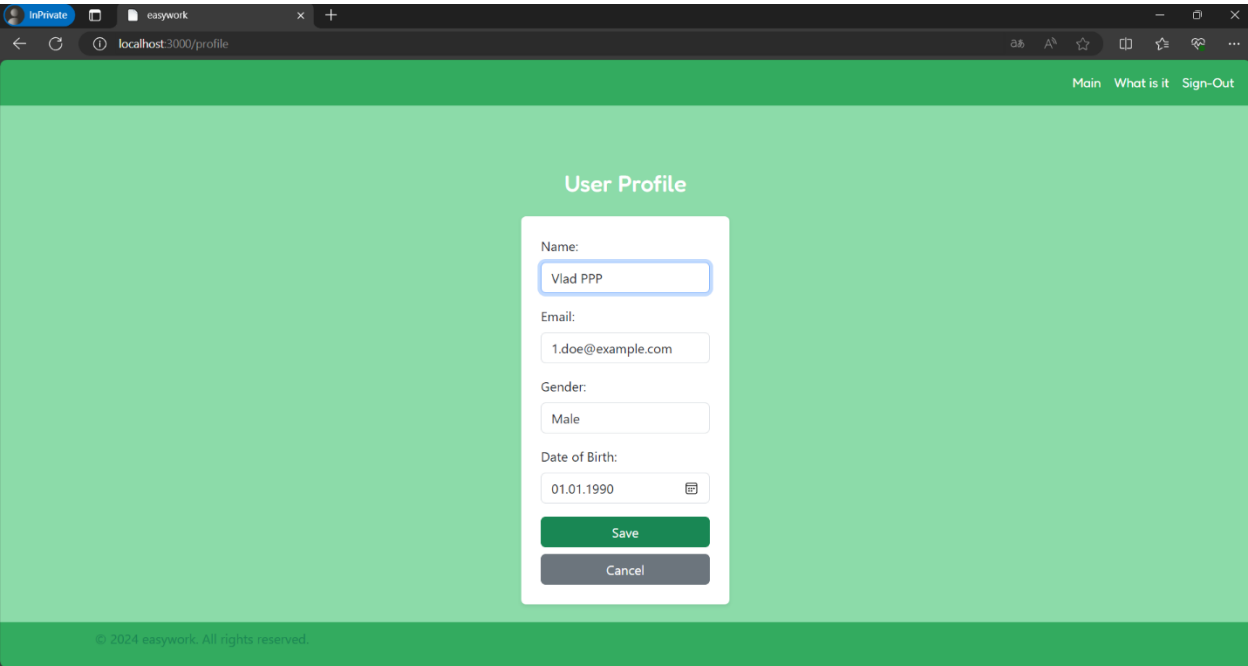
InPrivate easywork

localhost:3000/profile

Main What is it Sign-Out

User Profile

Name:

Vlad PPP

Email:

1.doe@example.com

Gender:

Male

Date of Birth:

01.01.1990

Save

Cancel

© 2024 easywork. All rights reserved.